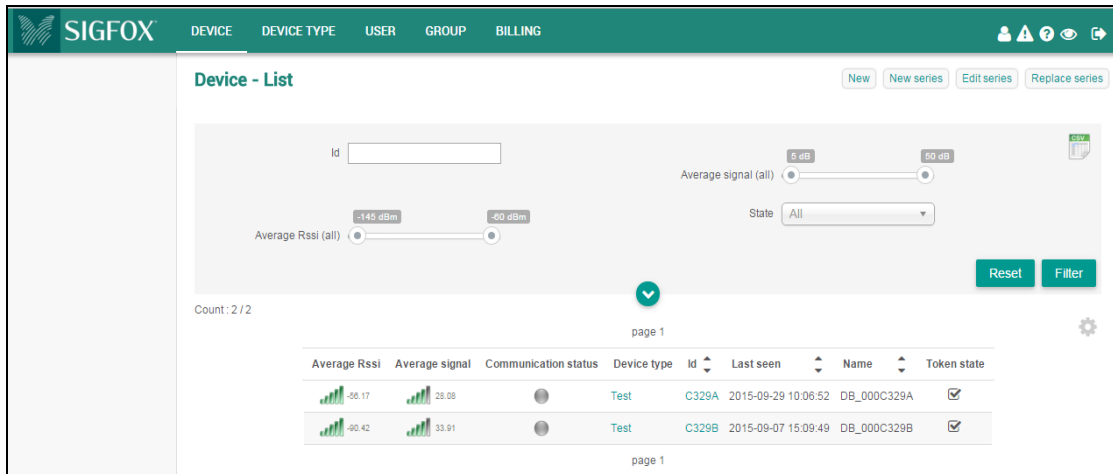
SIGFOX DEVICE DEVICE TYPE USER GROUP BILLING

Device - List

New New series Edit series Replace series

CSV

Id

5 dB 50 dB
Average signal (all)

-145 dBm -60 dBm
Average Rssi (all)

State All

Reset Filter

Count : 2 / 2

page 1

| Average Rssi | Average signal | Communication status | Device type | Id | Last seen | Name | Token state |
|---|---|---|---|---|---|---|---|
| -56.17 | 28.08 | | Test | C329A | 2015-09-29 10:06:52 | DB_000C329A | |
| -90.42 | 33.91 | | Test | C329B | 2015-09-07 15:09:49 | DB_000C329B | |

page 1